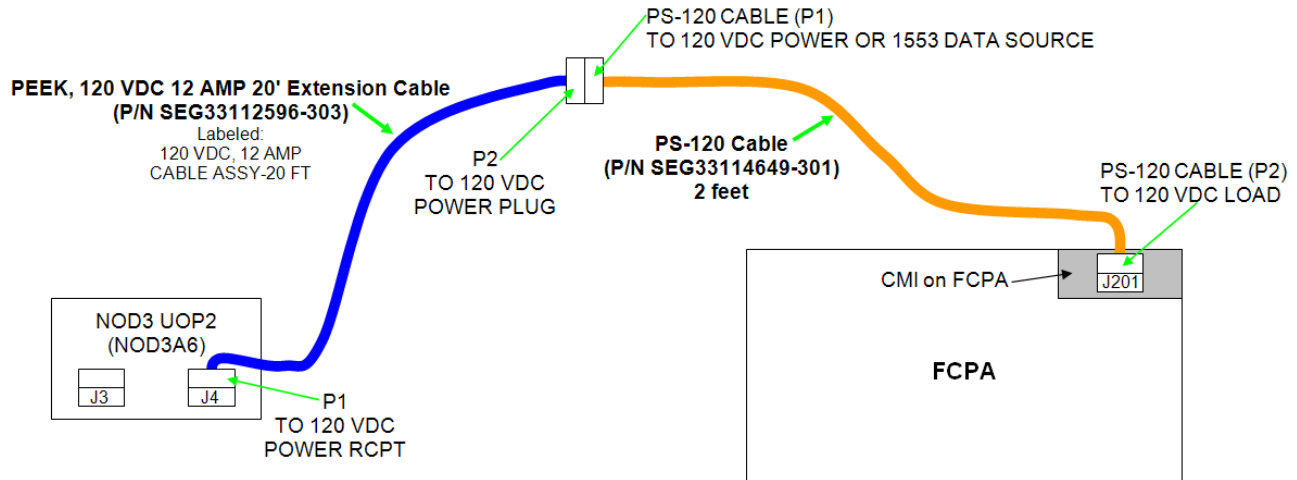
PS-120 CABLE (P1)
TO 120 VDC POWER OR 1553 DATA SOURCE

PEEK, 120 VDC 12 AMP 20' Extension Cable
(P/N SEG33112596-303)
Labeled:
120 VDC, 12 AMP
CABLE ASSY-20 FT

P2
TO 120 VDC
POWER PLUG

PS-120 Cable
(P/N SEG33114649-301)
2 feet

PS-120 CABLE (P2)
TO 120 VDC LOAD

CMI on FCPA

J201

NOD3 UOP2
(NOD3A6)

J3

J4

P1
TO 120 VDC
POWER RCPT

FCPA